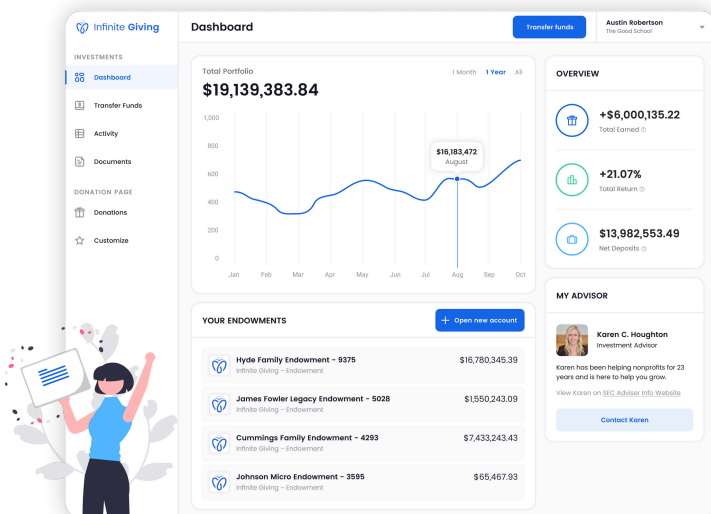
Infinite Giving

INVESTMENTS
Dashboard
Transfer Funds
Activity
Documents

DONATION PAGE
Donations
Customize

Dashboard

Transfer funds

Austin Robertson
The Good School

Total Portfolio
$19,139,383.84

1 Month 1 Year All

1,000
800
600
400
200
0

$16,183,472
August

Jan Feb Mar Apr May Jun Jul Aug Sep Oct

OVERVIEW

+$6,000,135.22
Total Earned

+21.07%
Total Return

$13,982,553.49
Net Deposits

YOUR ENDOWMENTS

Open new account

Hyde Family Endowment - 9375
Infinite Giving - Endowment
$16,780,345.39

James Fowler Legacy Endowment - 5028
Infinite Giving - Endowment
$1,550,243.09

Cummings Family Endowment - 4293
Infinite Giving - Endowment
$7,433,243.43

Johnson Micro Endowment - 3595
Infinite Giving - Endowment
$65,467.93

MY ADVISOR

Karen C. Houghton
Investment Advisor

Karen has been helping nonprofits for 23 years and is here to help you grow.

View Karen on SEC Adviser Info Website

Contact Karen